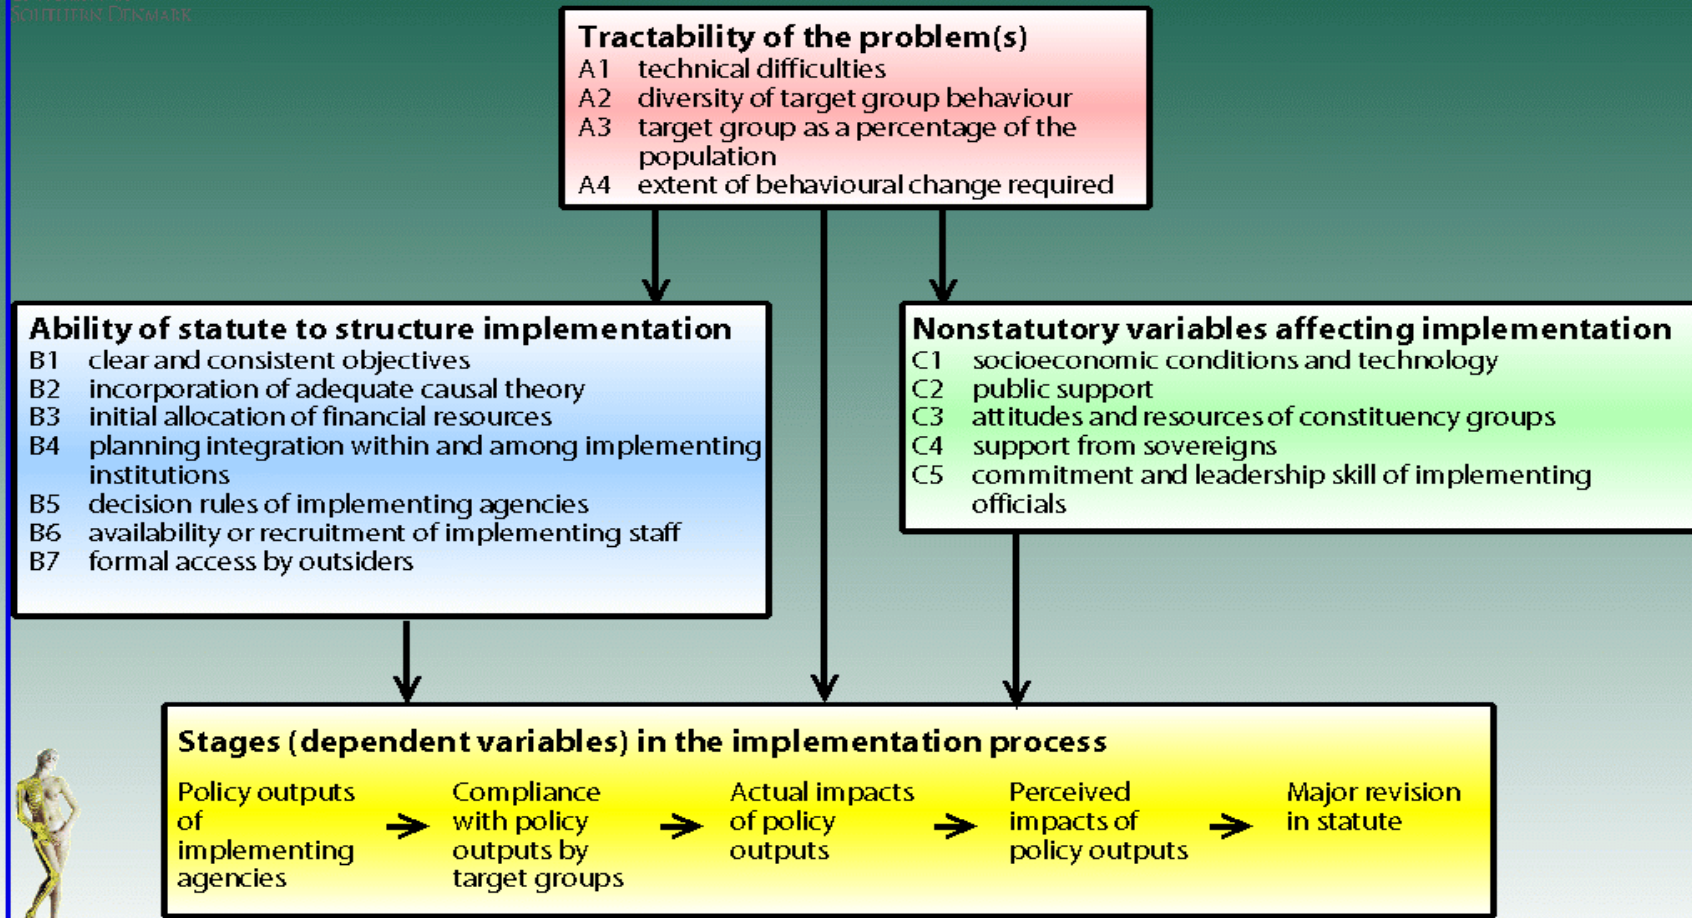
SOUTHERN DENMARK

Tractability of the problem(s)
A1 technical difficulties
A2 diversity of target group behaviour
A3 target group as a percentage of the population
A4 extent of behavioural change required

Ability of statute to structure implementation
B1 clear and consistent objectives
B2 incorporation of adequate causal theory
B3 initial allocation of financial resources
B4 planning integration within and among implementing institutions
B5 decision rules of implementing agencies
B6 availability or recruitment of implementing staff
B7 formal access by outsiders

Nonstatutory variables affecting implementation
C1 socioeconomic conditions and technology
C2 public support
C3 attitudes and resources of constituency groups
C4 support from sovereigns
C5 commitment and leadership skill of implementing officials

Stages (dependent variables) in the implementation process
Policy outputs of implementing agencies → Compliance with policy outputs by target groups → Actual impacts of policy outputs → Perceived impacts of policy outputs → Major revision in statute